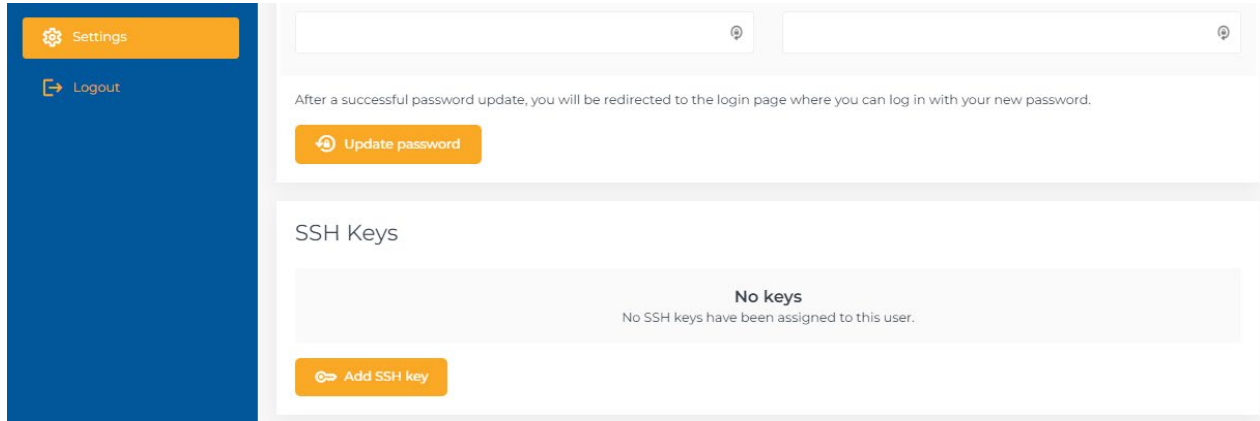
Settings

Logout

After a successful password update, you will be redirected to the login page where you can log in with your new password.

Update password

SSH Keys

No keys
No SSH keys have been assigned to this user.

Add SSH key